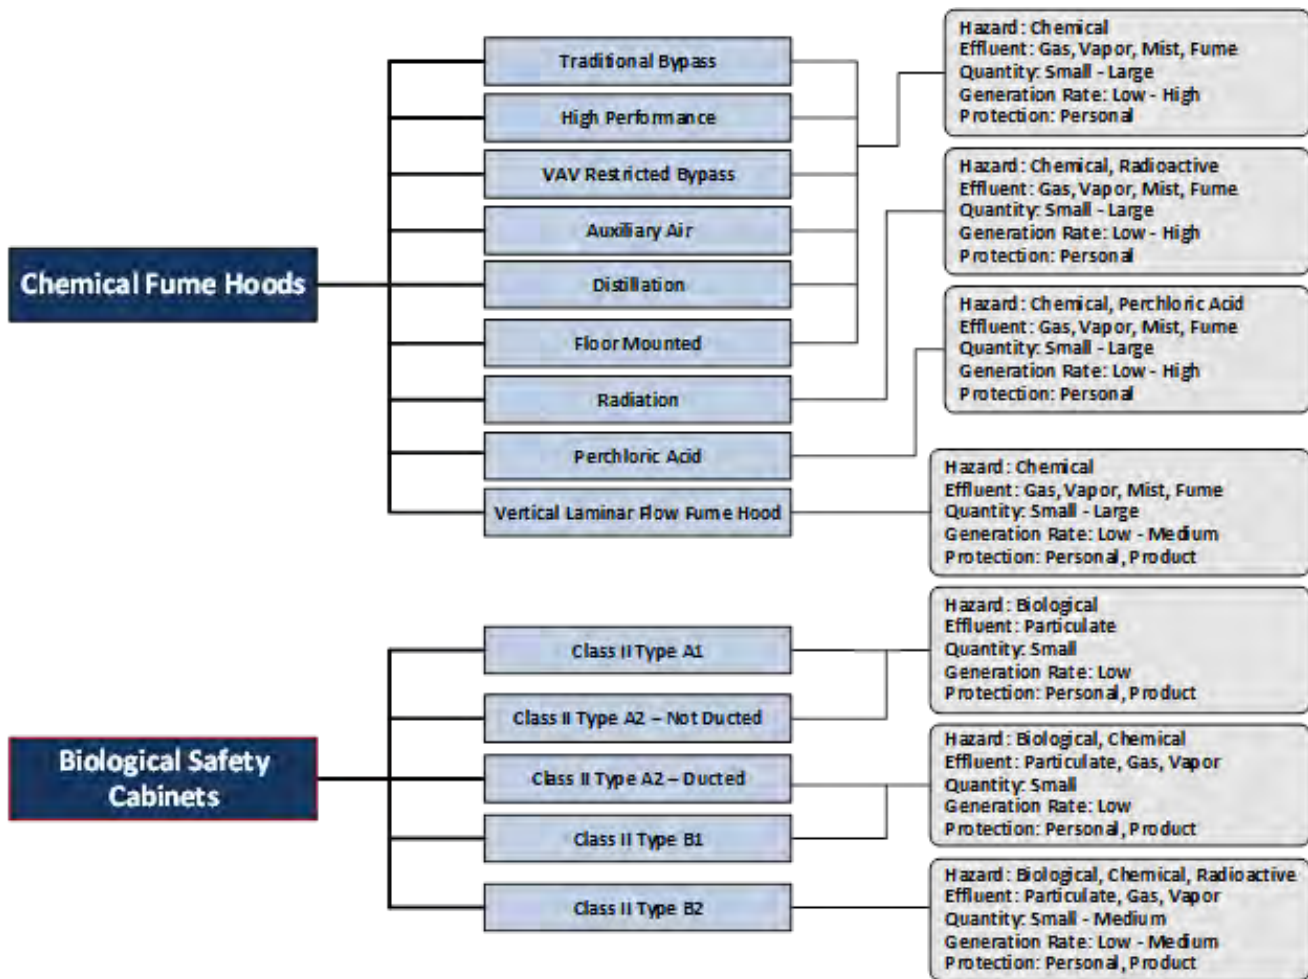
Chemical Fume Hoods

Traditional Bypass
High Performance
VAV Restricted Bypass
Auxiliary Air
Distillation
Floor Mounted
Radiation
Perchloric Acid
Vertical Laminar Flow Fume Hood

Hazard: Chemical
Effluent: Gas, Vapor, Mist, Fume
Quantity: Small - Large
Generation Rate: Low - High
Protection: Personal

Hazard: Chemical, Radioactive
Effluent: Gas, Vapor, Mist, Fume
Quantity: Small - Large
Generation Rate: Low - High
Protection: Personal

Hazard: Chemical, Perchloric Acid
Effluent: Gas, Vapor, Mist, Fume
Quantity: Small - Large
Generation Rate: Low - High
Protection: Personal

Hazard: Chemical
Effluent: Gas, Vapor, Mist, Fume
Quantity: Small - Large
Generation Rate: Low - Medium
Protection: Personal, Product

Biological Safety Cabinets

Class II Type A1
Class II Type A2 – Not Ducted
Class II Type A2 – Ducted
Class II Type B1
Class II Type B2

Hazard: Biological
Effluent: Particulate
Quantity: Small
Generation Rate: Low
Protection: Personal, Product

Hazard: Biological, Chemical
Effluent: Particulate, Gas, Vapor
Quantity: Small
Generation Rate: Low
Protection: Personal, Product

Hazard: Biological, Chemical, Radioactive
Effluent: Particulate, Gas, Vapor
Quantity: Small - Medium
Generation Rate: Low - Medium
Protection: Personal, Product